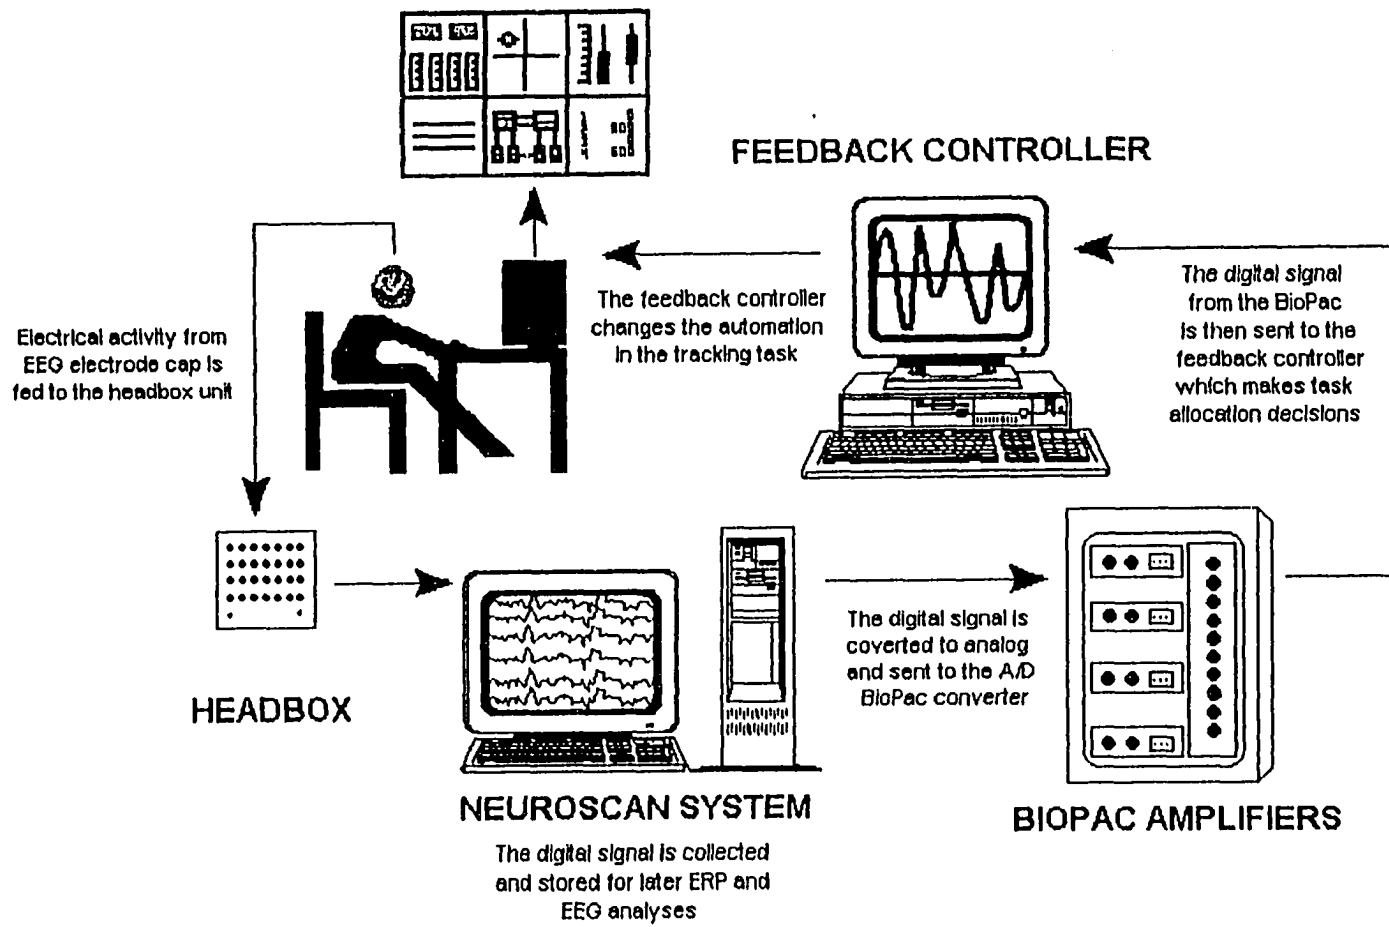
FEEDBACK CONTROLLER

The feedback controller changes the automation in the tracking task

The digital signal from the BioPac is then sent to the feedback controller which makes task allocation decisions

Electrical activity from EEG electrode cap is fed to the headbox unit

HEADBOX

The digital signal is coverted to analog and sent to the A/D BioPac converter

NEUROSCAN SYSTEM

The digital signal is collected and stored for later ERP and EEG analyses

BIOPAC AMPLIFIERS